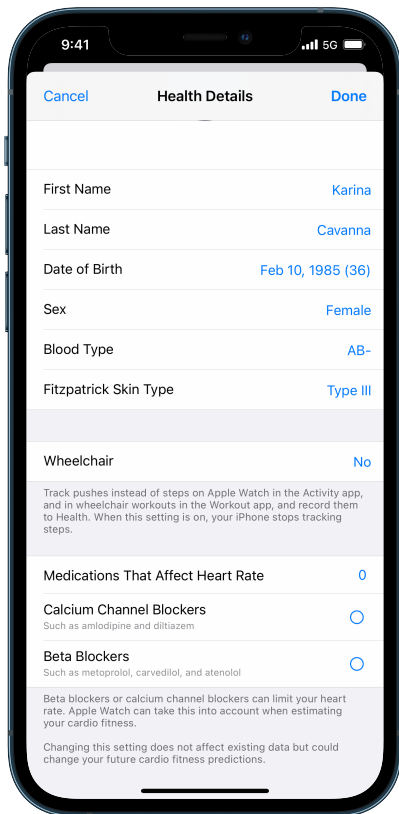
9:41

5G

Cancel

Health Details

Done

First Name
Karina

Last Name
Cavanna

Date of Birth
Feb 10, 1985 (36)

Sex
Female

Blood Type
AB-

Fitzpatrick Skin Type
Type III

Wheelchair
No

Track pushes instead of steps on Apple Watch in the Activity app, and in wheelchair workouts in the Workout app, and record them to Health. When this setting is on, your iPhone stops tracking steps.

Medications That Affect Heart Rate
0

Calcium Channel Blockers
Such as amlodipine and diltiazem

Beta Blockers
Such as metoprolol, carvedilol, and atenolol

Beta blockers or calcium channel blockers can limit your heart rate. Apple Watch can take this into account when estimating your cardio fitness.

Changing this setting does not affect existing data but could change your future cardio fitness predictions.